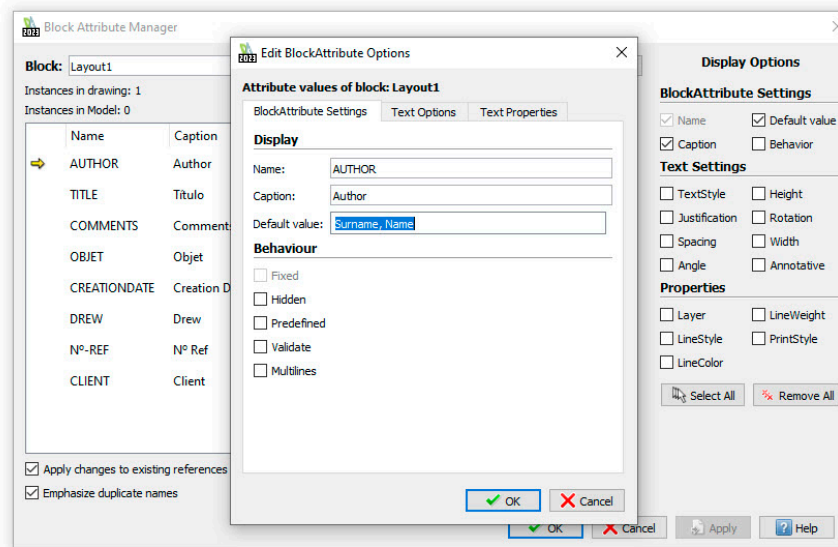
Block Attribute Manager

Block: Layout1

Instances in drawing: 1
Instances in Model: 0

| | Name | Caption |
|---|---|---|
| | AUTHOR | Author |
| | TITLE | Titulo |
| | COMMENTS | Comments |
| | OBJET | Objet |
| | CREATIONDATE | Creation D |
| | DREW | Drew |
| | N°-REF | N° Ref |
| | CLIENT | Client |

Apply changes to existing references
Emphasize duplicate names

OK
Cancel
Apply
Help

Display Options

BlockAttribute Settings
Name
Default value
Caption
Behavior

Text Settings
TextStyle
Height
Justification
Rotation
Spacing
Width
Angle
Annotative

Properties
Layer
LineWeight
LineStyle
PrintStyle
LineColor

Select All
Remove All

Edit BlockAttribute Options

Attribute values of block: Layout1

BlockAttribute Settings
Text Options
Text Properties

Display

Name: AUTHOR
Caption: Author
Default value: Surname, Name

Behaviour

Fixed
Hidden
Predefined
Validate
Multilines

OK
Cancel